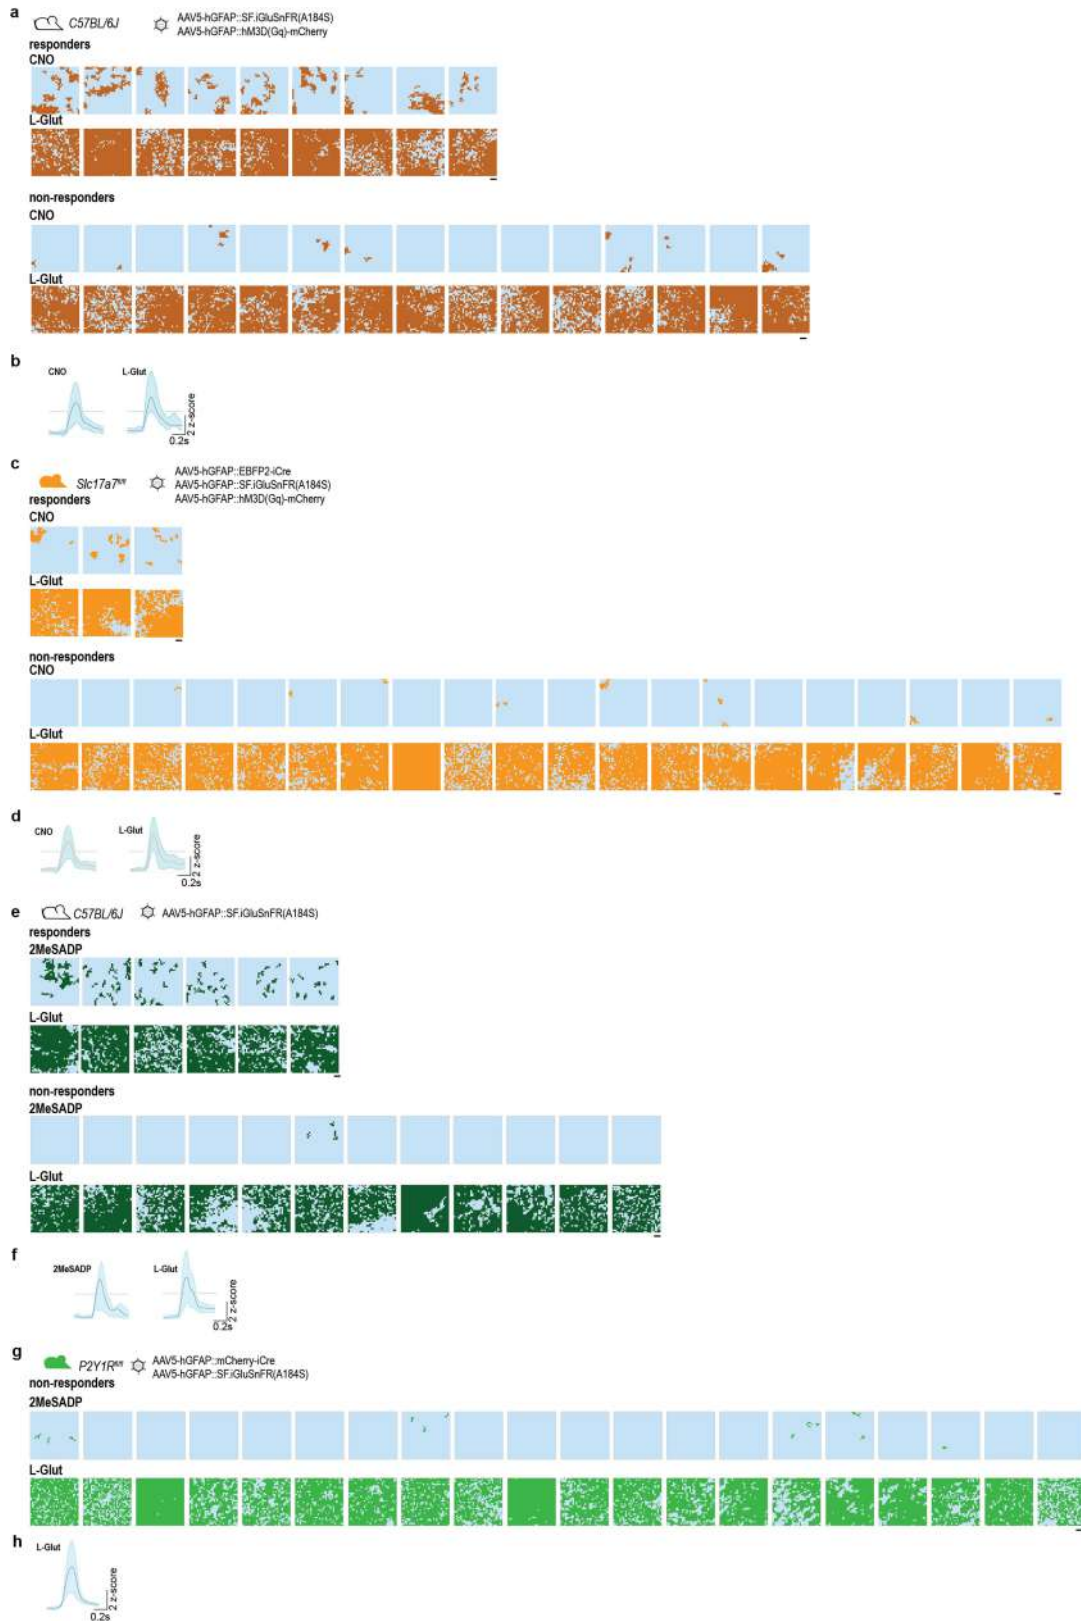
a
C57BL/6J
AAV5-hGFAP::SF.iGluSnFR(A184S)
AAV5-hGFAP::hM3D(Gq)-mCherry
responders
CNO
L-Glut
non-responders
CNO
L-Glut

b
CNO
L-Glut
2 z-score
0.2s

c
Slc17a7$^{fl/fl}$
AAV5-hGFAP::EBFP2-iCre
AAV5-hGFAP::SF.iGluSnFR(A184S)
AAV5-hGFAP::hM3D(Gq)-mCherry
responders
CNO
L-Glut
non-responders
CNO
L-Glut

d
CNO
L-Glut
2 z-score
0.2s

e
C57BL/6J
AAV5-hGFAP::SF.iGluSnFR(A184S)
responders
2MeSADP
L-Glut
non-responders
2MeSADP
L-Glut

f
2MeSADP
L-Glut
2 z-score
0.2s

g
P2Y1R$^{fl/fl}$
AAV5-hGFAP::mCherry-iCre
AAV5-hGFAP::SF.iGluSnFR(A184S)
non-responders
2MeSADP
L-Glut

h
L-Glut
2 z-score
0.2s